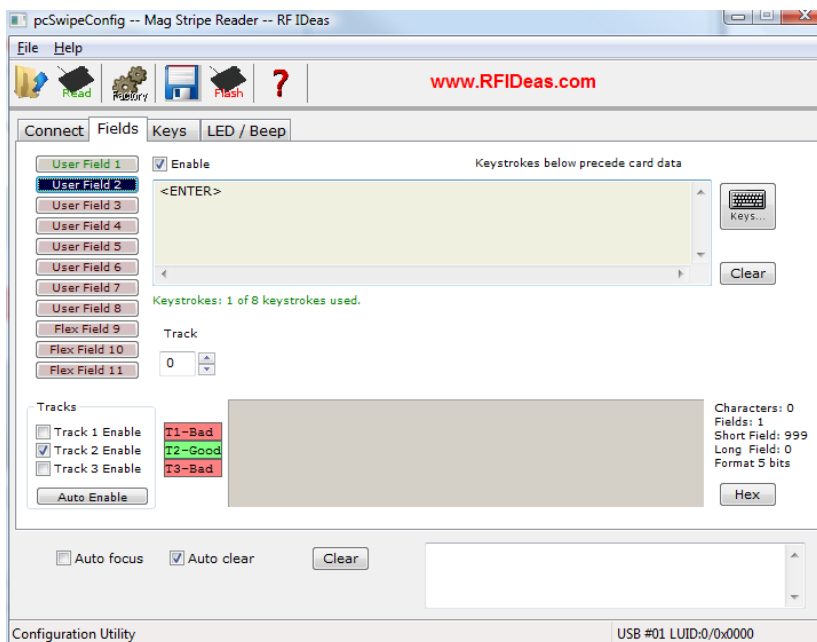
pcSwipeConfig -- Mag Stripe Reader -- RF IDeas

File Help

Read Factory Flash ?

www.RFIDeas.com

Connect Fields Keys LED / Beep

User Field 1
User Field 2
User Field 3
User Field 4
User Field 5
User Field 6
User Field 7
User Field 8
Flex Field 9
Flex Field 10
Flex Field 11

Enable

Keystrokes below precede card data

<ENTER>

Keys...

Clear

Keystrokes: 1 of 8 keystrokes used.

Track

0

Tracks
Track 1 Enable
Track 2 Enable
Track 3 Enable
Auto Enable

T1-Bad
T2-Good
T3-Bad

Characters: 0
Fields: 1
Short Field: 999
Long Field: 0
Format 5 bits

Hex

Auto focus Auto clear Clear

Configuration Utility

USB #01 LUID:0/0x0000